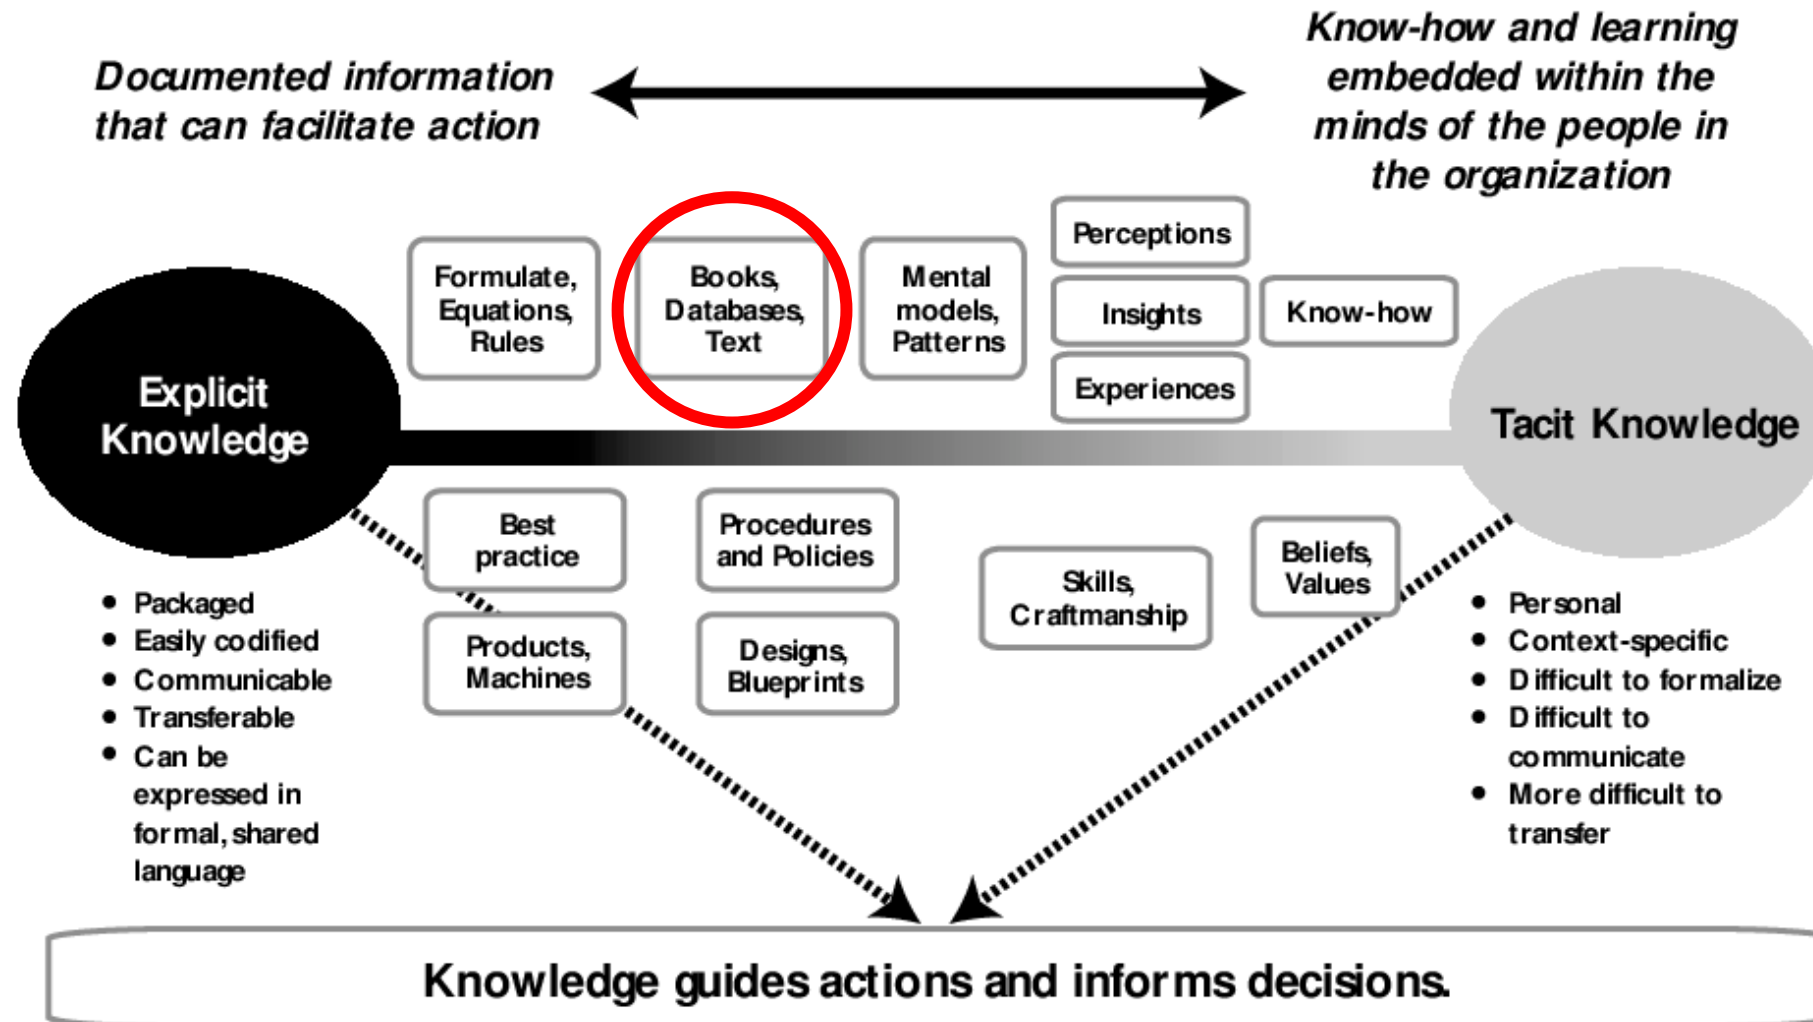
Documented information that can facilitate action

Know-how and learning embedded within the minds of the people in the organization

Formulate, Equations, Rules

Books, Databases, Text

Mental models, Patterns

Perceptions

Insights

Know-how

Experiences

Explicit Knowledge

Tacit Knowledge

Best practice

Procedures and Policies

Skills, Craftmanship

Beliefs, Values

Products, Machines

Designs, Blueprints

- Packaged
- Easily codified
- Communicable
- Transferable
- Can be expressed in formal, shared language

- Personal
- Context-specific
- Difficult to formalize
- Difficult to communicate
- More difficult to transfer

Knowledge guides actions and informs decisions.